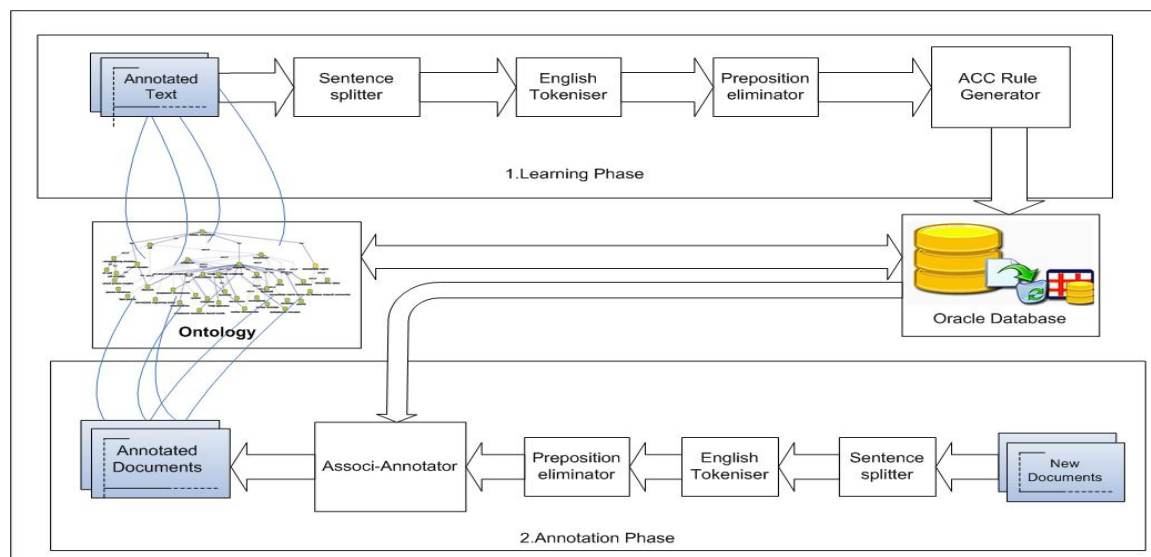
Annotated Text

Sentence splitter

English Tokeniser

Preposition eliminator

ACC Rule Generator

1.Learning Phase

Ontology

Oracle Database

Annotated Documents

Associ-Annotator

Preposition eliminator

English Tokeniser

Sentence splitter

New Documents

2.Annotation Phase